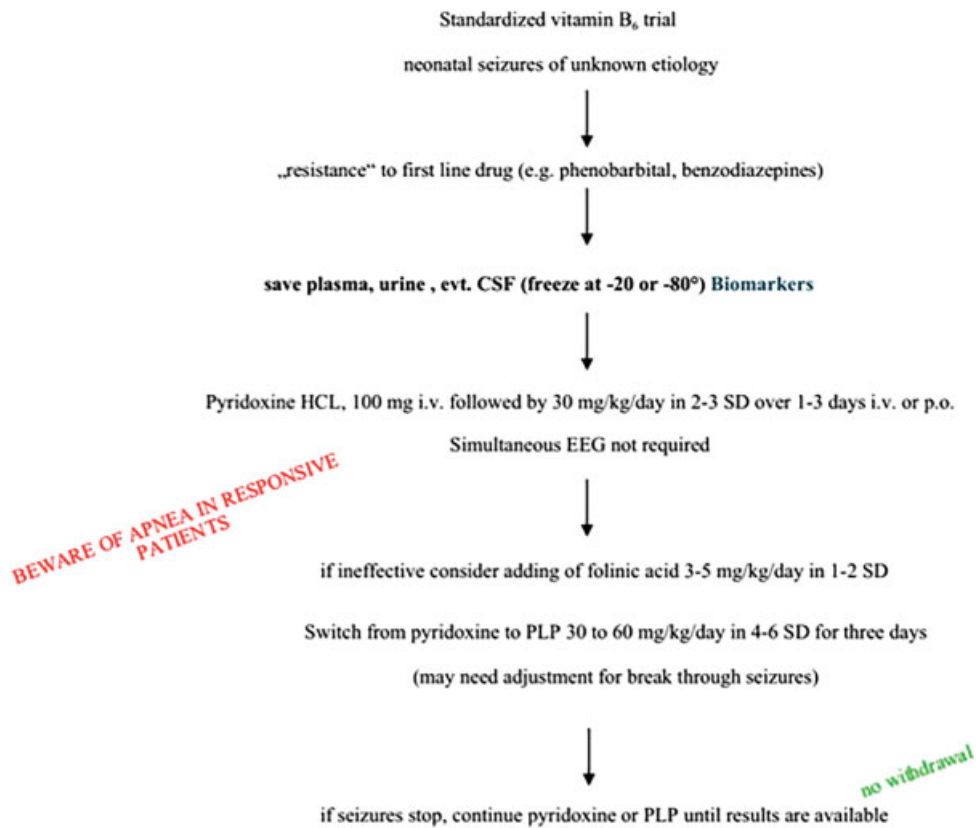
Standardized vitamin $B_6$ trial

neonatal seizures of unknown etiology

„resistance“ to first line drug (e.g. phenobarbital, benzodiazepines)

**save plasma, urine , evt. CSF (freeze at -20 or -80°)** Biomarkers

Pyridoxine HCL, 100 mg i.v. followed by 30 mg/kg/day in 2-3 SD over 1-3 days i.v. or p.o.

Simultaneous EEG not required

BEWARE OF APNEA IN RESPONSIVE PATIENTS

if ineffective consider adding of folinic acid 3-5 mg/kg/day in 1-2 SD

Switch from pyridoxine to PLP 30 to 60 mg/kg/day in 4-6 SD for three days

(may need adjustment for break through seizures)

no withdrawal

if seizures stop, continue pyridoxine or PLP until results are available